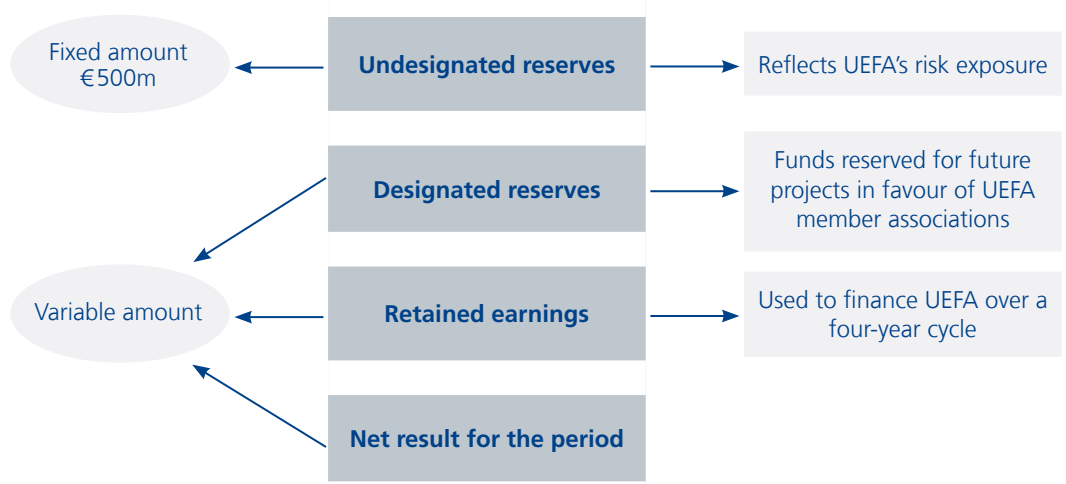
Fixed amount
€500m

Undesignated reserves

Reflects UEFA's risk exposure

Designated reserves

Funds reserved for future projects in favour of UEFA member associations

Variable amount

Retained earnings

Used to finance UEFA over a four-year cycle

Net result for the period